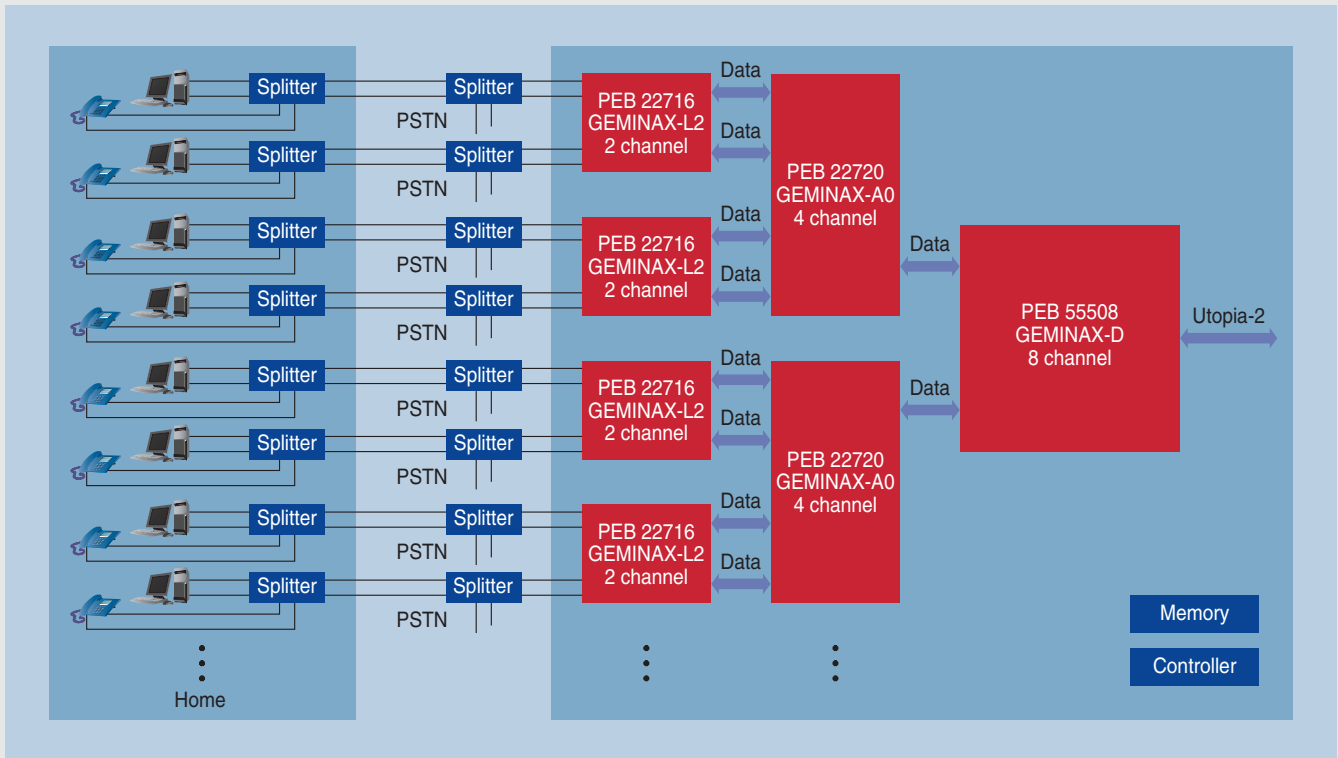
Splitter
Splitter
Splitter
Splitter
Splitter
Splitter
Splitter
Splitter

Home

Splitter
PSTN
Splitter
PSTN
Splitter
PSTN
Splitter
PSTN
Splitter
PSTN
Splitter
PSTN
Splitter
PSTN
Splitter
PSTN

PEB 22716
GEMINAX-L2
2 channel

PEB 22716
GEMINAX-L2
2 channel

PEB 22716
GEMINAX-L2
2 channel

PEB 22716
GEMINAX-L2
2 channel

Data
Data
Data
Data
Data
Data
Data
Data

PEB 22720
GEMINAX-A0
4 channel

PEB 22720
GEMINAX-A0
4 channel

Data
Data

PEB 55508
GEMINAX-D
8 channel

Utopia-2

Memory
Controller